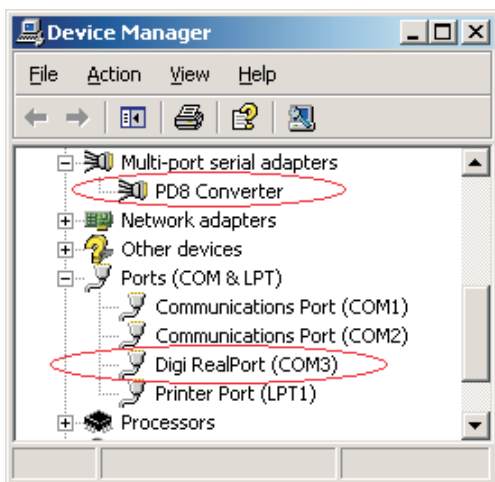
Device Manager

File Action View Help

Multi-port serial adapters
PD8 Converter
Network adapters
Other devices
Ports (COM & LPT)
Communications Port (COM1)
Communications Port (COM2)
Digi RealPort (COM3)
Printer Port (LPT1)
Processors